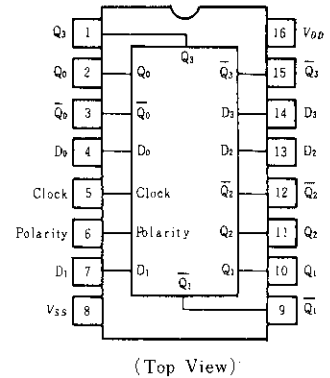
$Q_3$ 1
$Q_0$ 2
$\overline{Q_0}$ 3
$D_0$ 4
Clock 5
Polarity 6
$D_1$ 7
$V_{SS}$ 8

$Q_3$
$Q_0$
$\overline{Q_0}$
$D_0$
Clock
Polarity
$D_1$
$\overline{Q_1}$

$\overline{Q_3}$
$D_3$
$D_2$
$\overline{Q_2}$
$Q_2$
$Q_1$

16 $V_{DD}$
15 $\overline{Q_3}$
14 $D_3$
13 $D_2$
12 $\overline{Q_2}$
11 $Q_2$
10 $Q_1$
9 $\overline{Q_1}$

(Top View)